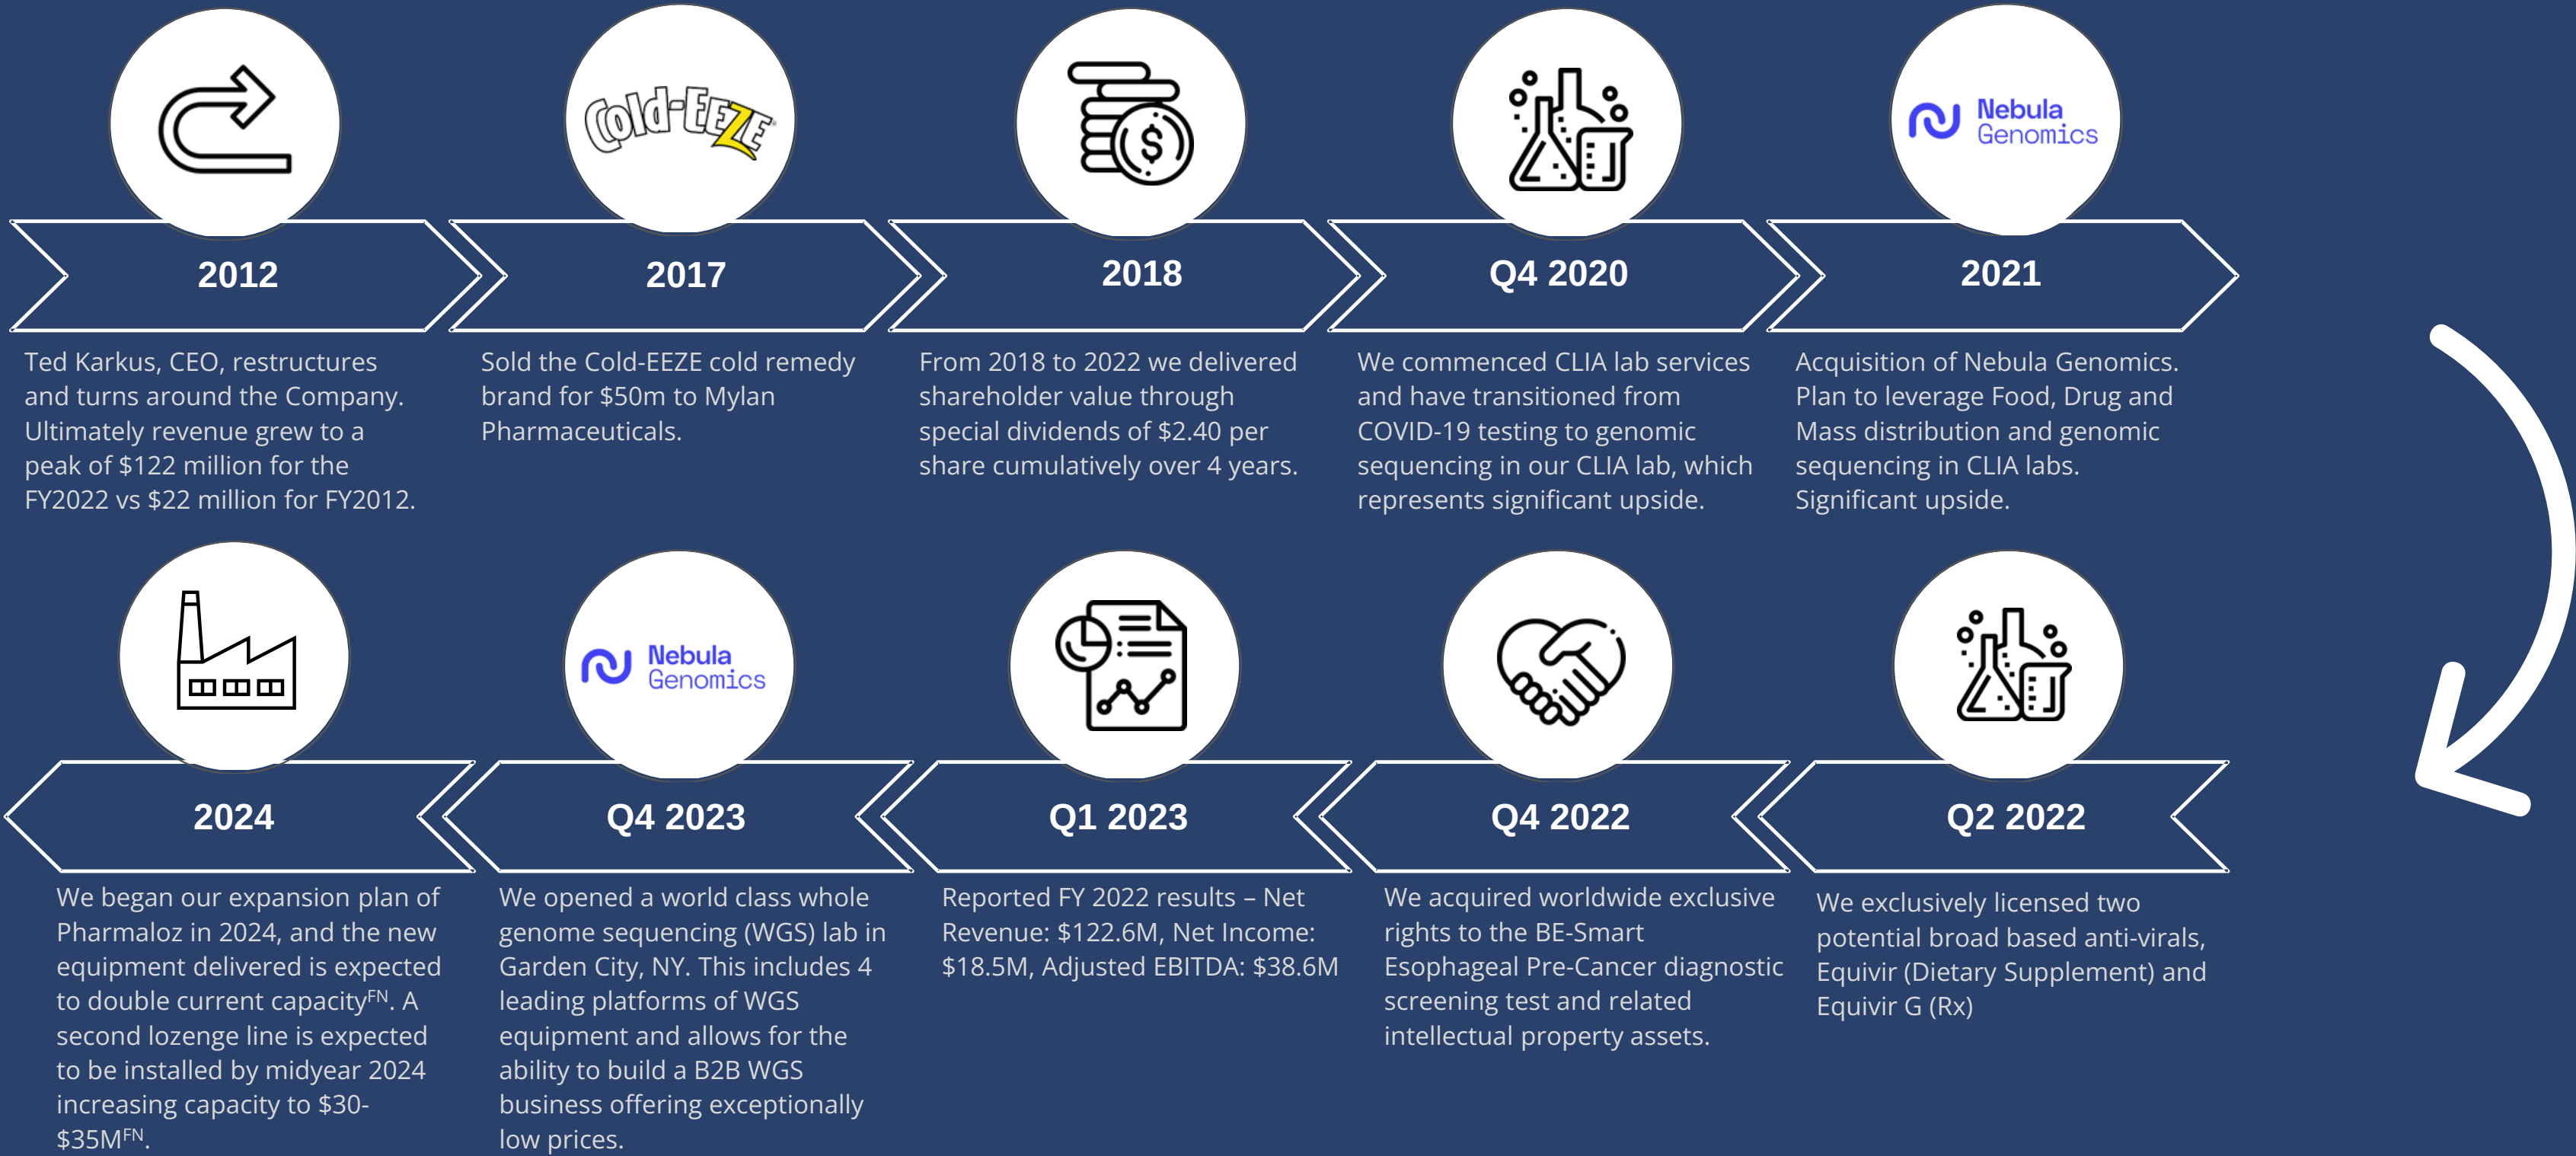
Cold-EEZE

2012

Ted Karkus, CEO, restructures and turns around the Company. Ultimately revenue grew to a peak of $122 million for the FY2022 vs $22 million for FY2012.

2017

Sold the Cold-EEZE cold remedy brand for $50m to Mylan Pharmaceuticals.

2018

From 2018 to 2022 we delivered shareholder value through special dividends of $2.40 per share cumulatively over 4 years.

Q4 2020

We commenced CLIA lab services and have transitioned from COVID-19 testing to genomic sequencing in our CLIA lab, which represents significant upside.

Nebula Genomics

2021

Acquisition of Nebula Genomics. Plan to leverage Food, Drug and Mass distribution and genomic sequencing in CLIA labs. Significant upside.

2024

We began our expansion plan of Pharmaloz in 2024, and the new equipment delivered is expected to double current capacity$^{FN}$. A second lozenge line is expected to be installed by midyear 2024 increasing capacity to $30-$35M$^{FN}$.

Nebula Genomics

Q4 2023

We opened a world class whole genome sequencing (WGS) lab in Garden City, NY. This includes 4 leading platforms of WGS equipment and allows for the ability to build a B2B WGS business offering exceptionally low prices.

Q1 2023

Reported FY 2022 results – Net Revenue: $122.6M, Net Income: $18.5M, Adjusted EBITDA: $38.6M

Q4 2022

We acquired worldwide exclusive rights to the BE-Smart Esophageal Pre-Cancer diagnostic screening test and related intellectual property assets.

Q2 2022

We exclusively licensed two potential broad based anti-virals, Equivir (Dietary Supplement) and Equivir G (Rx)